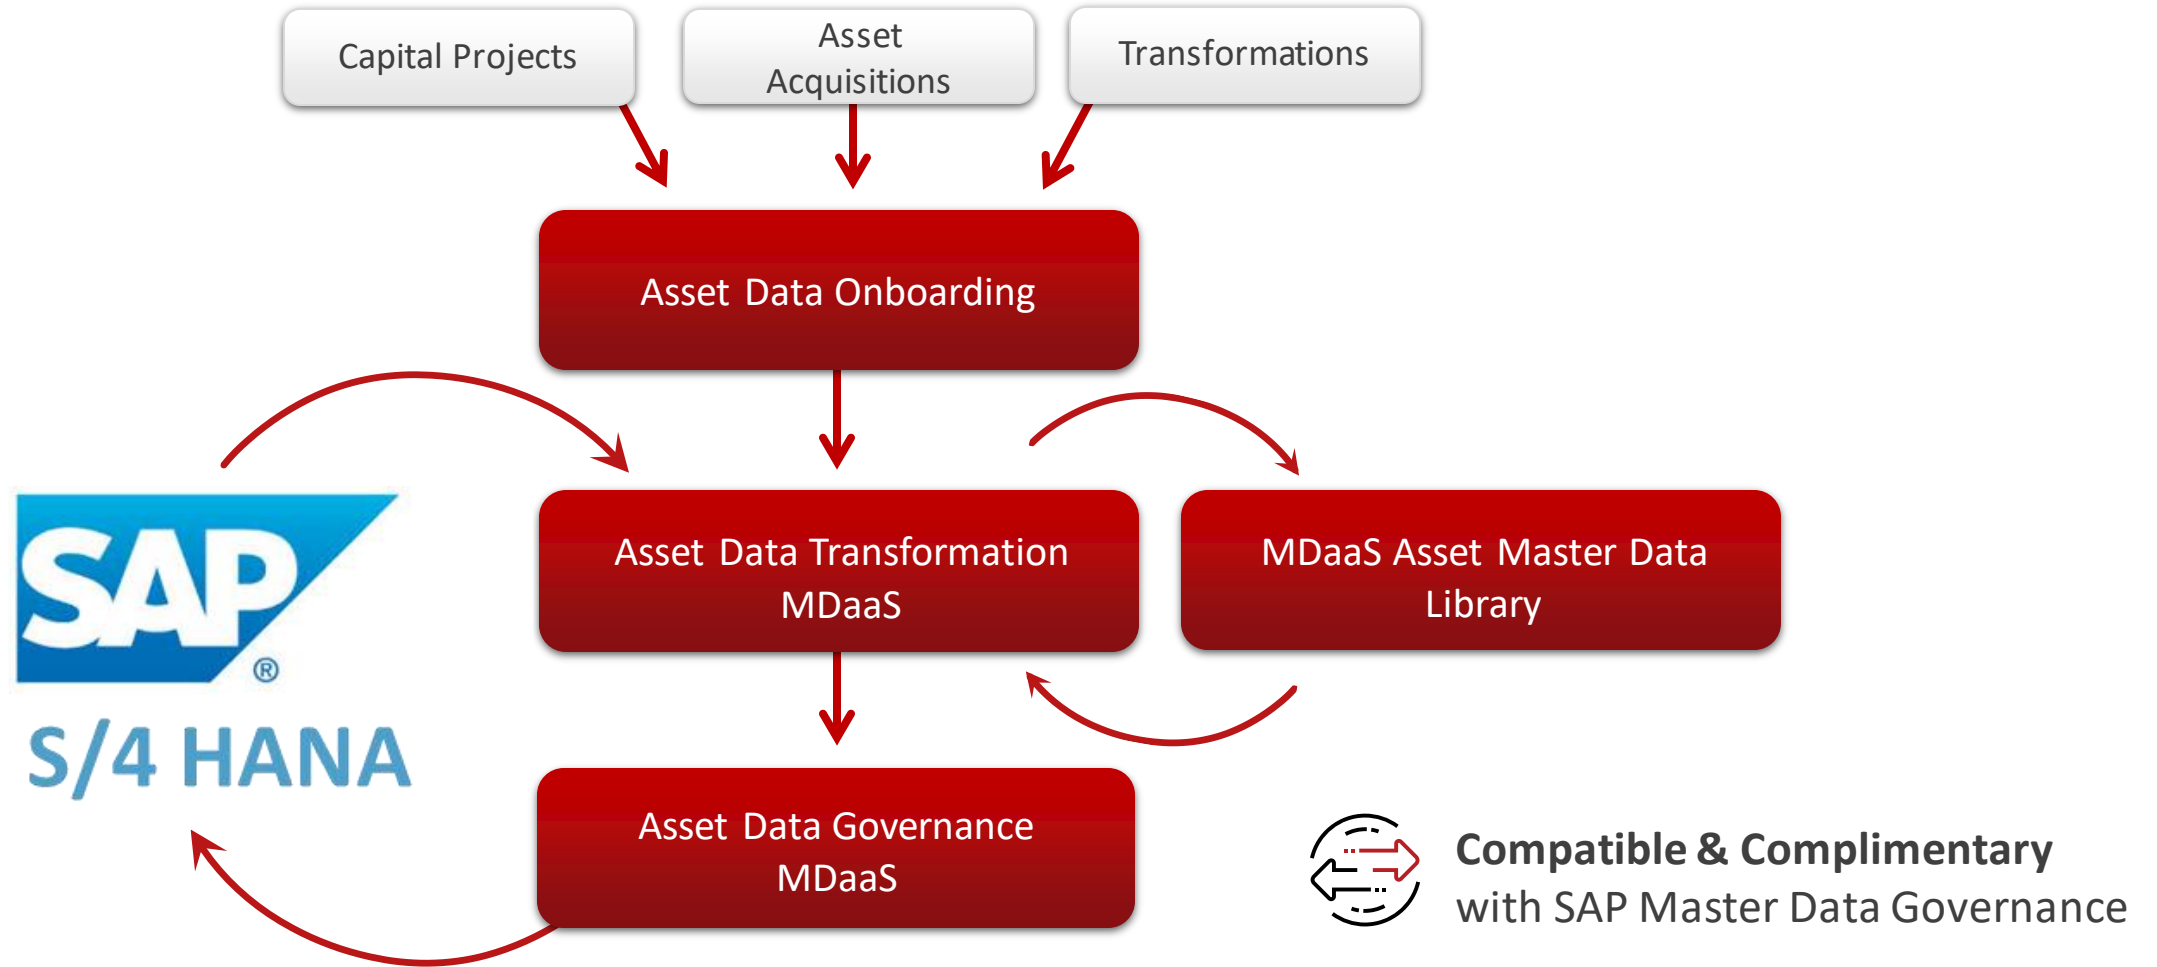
Capital Projects

Asset Acquisitions

Transformations

Asset Data Onboarding

Asset Data Transformation MDaaS

MDaaS Asset Master Data Library

SAP®

S/4 HANA

Asset Data Governance MDaaS

Compatible & Complimentary with SAP Master Data Governance